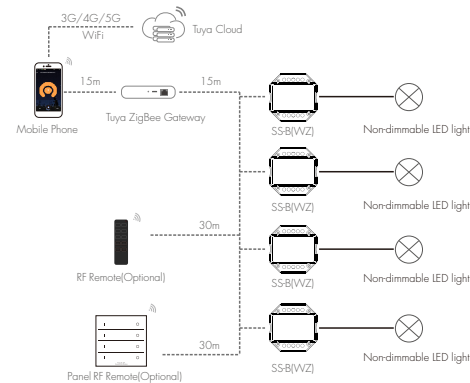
3G/4G/5G
WiFi
Tuya Cloud
15m
15m
Mobile Phone
Tuya ZigBee Gateway
SS-B(WZ)
Non-dimmable LED light
SS-B(WZ)
Non-dimmable LED light
30m
SS-B(WZ)
Non-dimmable LED light
RF Remote(Optional)
30m
SS-B(WZ)
Non-dimmable LED light
Panel RF Remote(Optional)